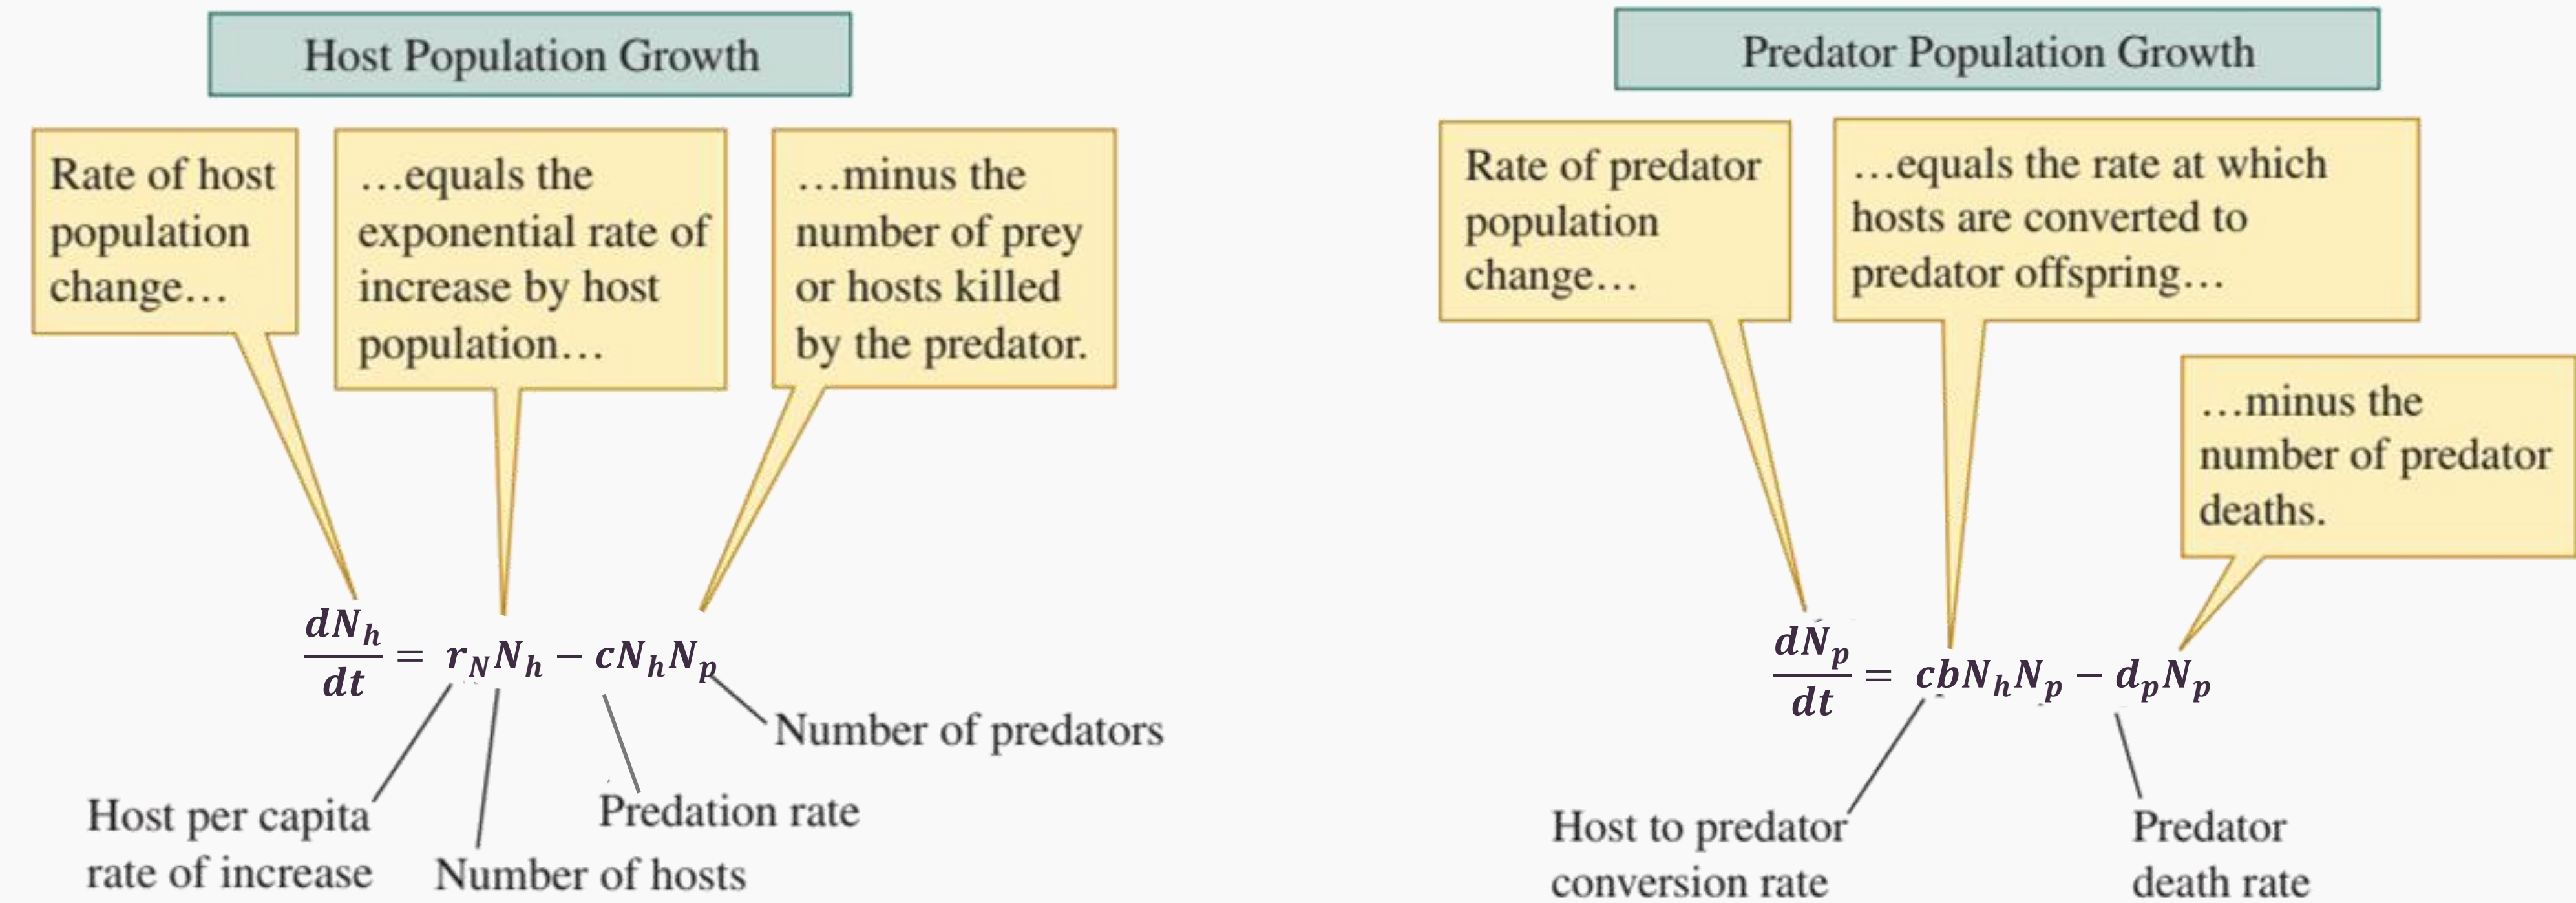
Host Population Growth

Rate of host population change…

…equals the exponential rate of increase by host population…

…minus the number of prey or hosts killed by the predator.

$\frac{dN_h}{dt} = r_N N_h - cN_h N_p$

Number of predators

Host per capita rate of increase

Number of hosts

Predation rate

Predator Population Growth

Rate of predator population change…

…equals the rate at which hosts are converted to predator offspring…

…minus the number of predator deaths.

$\frac{dN_p}{dt} = cbN_h N_p - d_p N_p$

Host to predator conversion rate

Predator death rate